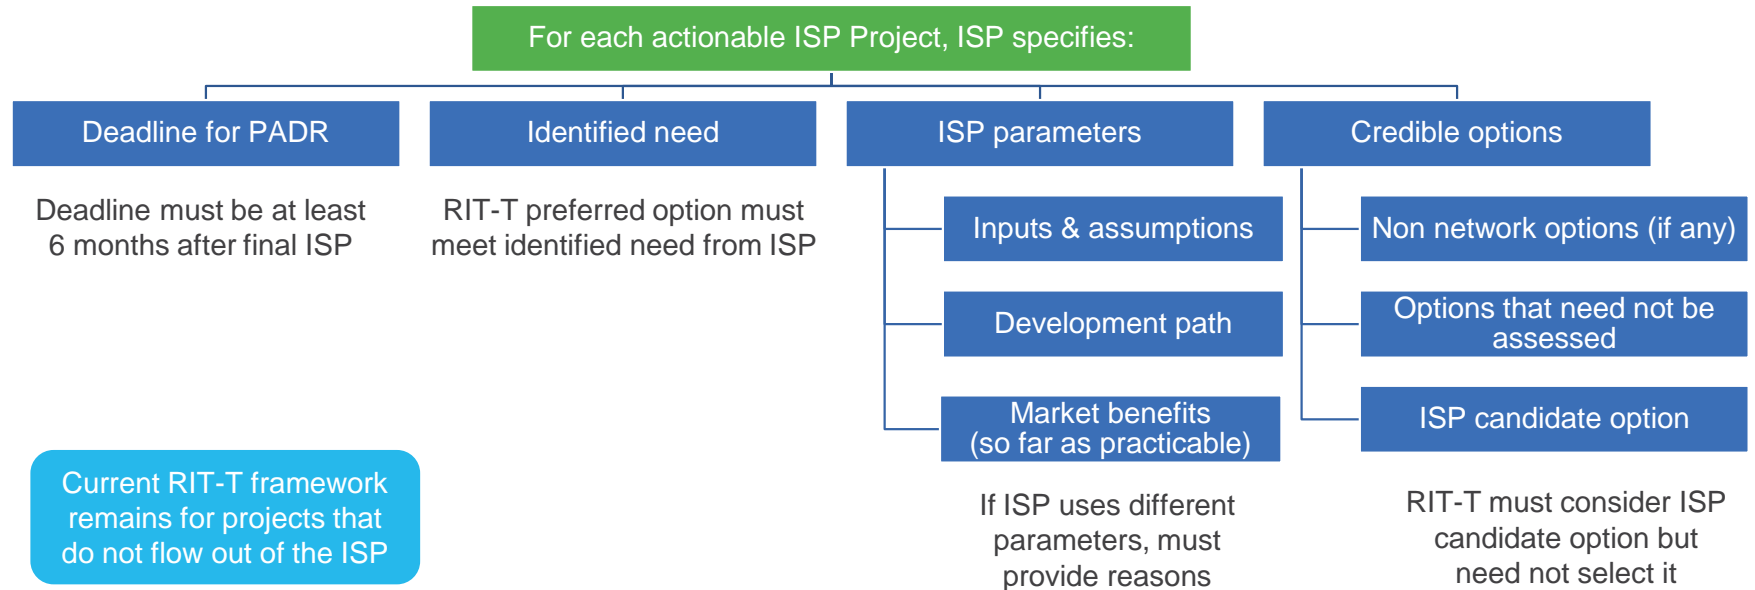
For each actionable ISP Project, ISP specifies:

Deadline for PADR

Deadline must be at least 6 months after final ISP

Identified need

RIT-T preferred option must meet identified need from ISP

ISP parameters

Inputs & assumptions

Development path

Market benefits (so far as practicable)

If ISP uses different parameters, must provide reasons

Credible options

Non network options (if any)

Options that need not be assessed

ISP candidate option

RIT-T must consider ISP candidate option but need not select it

Current RIT-T framework remains for projects that do not flow out of the ISP